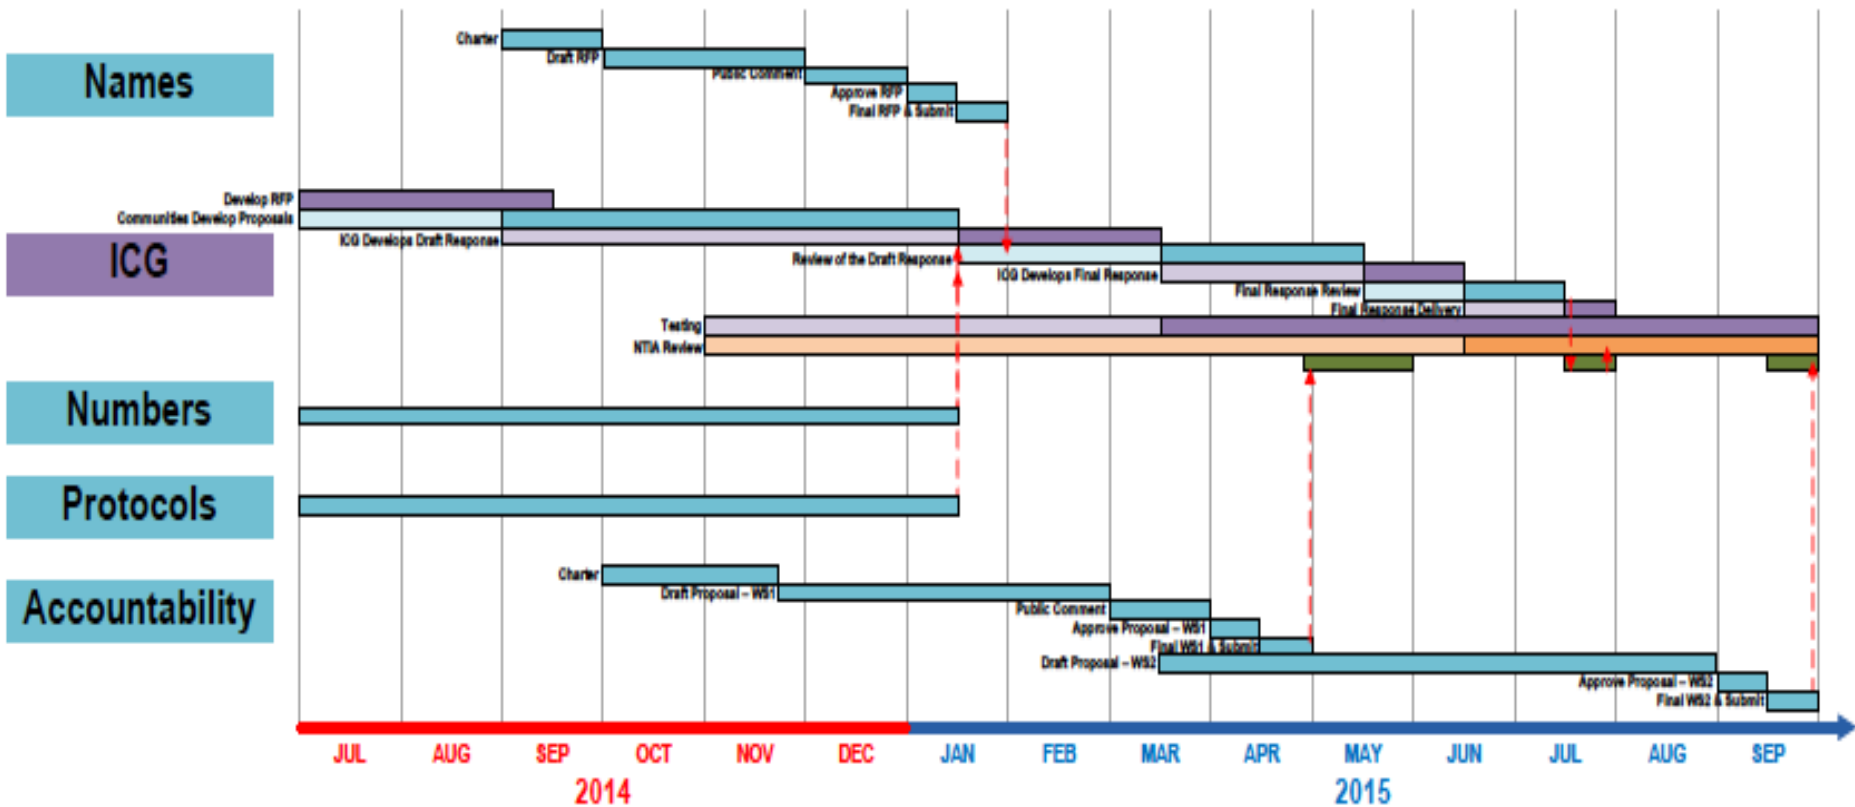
Names

Charter
Draft RFP
Public Comment
Approve RFP
Final RFP & Submit

ICG

Develop RFP
Communities Develop Proposals
ICG Develops Draft Response
Review of the Draft Response
ICG Develops Final Response
Final Response Review
Final Response Delivery
Testing
NTIA Review

Numbers

Protocols

Accountability

Charter
Draft Proposal – WS1
Public Comment
Approve Proposal – WS1
Final WS1 & Submit
Draft Proposal – WS2
Approve Proposal – WS2
Final WS2 & Submit

JUL AUG SEP OCT NOV DEC JAN FEB MAR APR MAY JUN JUL AUG SEP

2014

2015